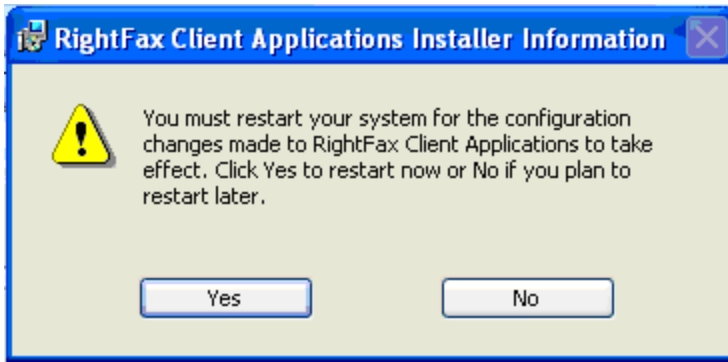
RightFax Client Applications Installer Information

You must restart your system for the configuration changes made to RightFax Client Applications to take effect. Click Yes to restart now or No if you plan to restart later.

Yes

No